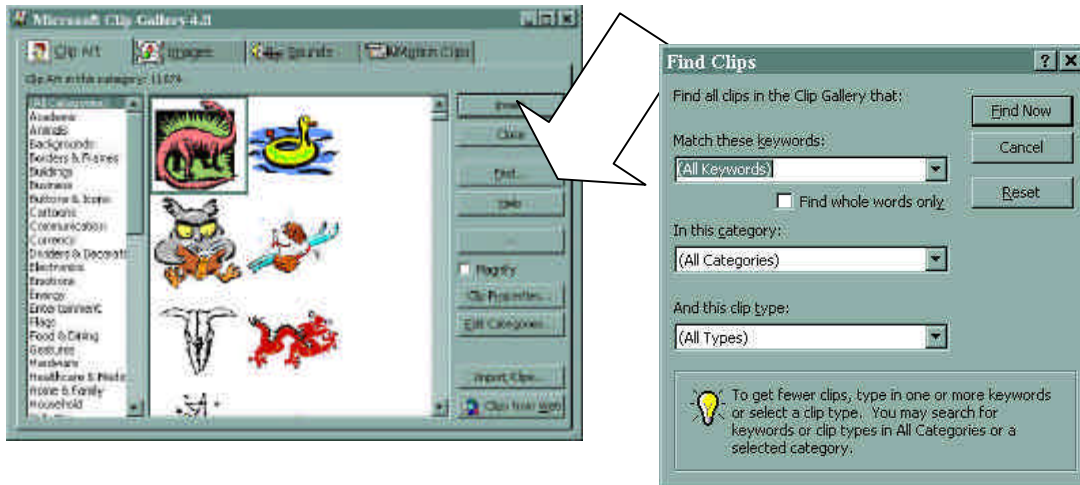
Microsoft Clip Gallery 4.0

Clip Art
Images
Sounds
Motion Clips

Clip Art in this category: 11074

(All Categories)
Academic
Animals
Backgrounds
Borders & Frames
Buildings
Business
Buttons & Icons
Cartoons
Communication
Currency
Dividers & Decorations
Electronics
Emotions
Energy
Entertainment
Flags
Food & Dining
Gestures
Hardware
Healthcare & Medicine
Home & Family
Household

Insert
Close
Find...
Help
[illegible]
Magnify
Clip Properties...
Edit Categories...
Import Clips...
Clips from Web

Find Clips

Find all clips in the Clip Gallery that:

Match these keywords:
(All Keywords)
Find whole words only

In this category:
(All Categories)

And this clip type:
(All Types)

Find Now
Cancel
Reset

To get fewer clips, type in one or more keywords or select a clip type. You may search for keywords or clip types in All Categories or a selected category.